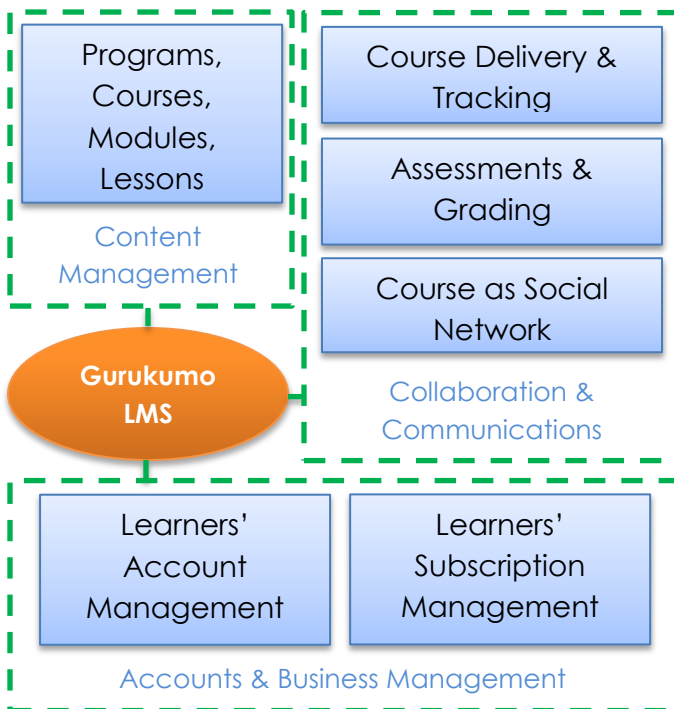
Programs, Courses, Modules, Lessons

Content Management

Course Delivery & Tracking

Assessments & Grading

Course as Social Network

Collaboration & Communications

Gurukumo LMS

Learners' Account Management

Learners' Subscription Management

Accounts & Business Management